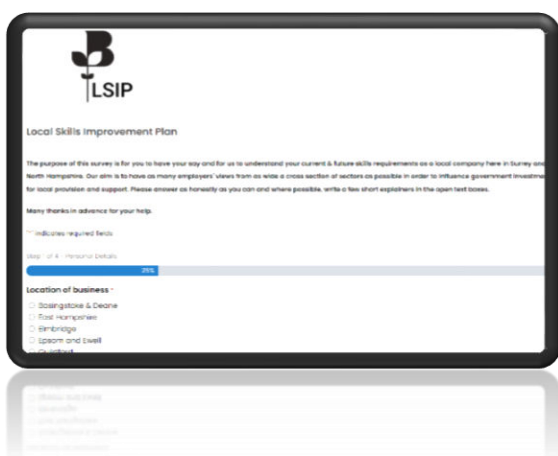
LSIP

Local Skills Improvement Plan

The purpose of this survey is for you to have your say and for us to understand your current & future skills requirements as a local company here in Surrey and North Hampshire. Our aim is to have as many employers' views from as wide a cross section of sectors as possible in order to influence government investment for local provision and support. Please answer as honestly as you can and where possible, write a few short explainers in the open text boxes.

Many thanks in advance for your help.

"*" indicates required fields

Step 1 of 4 - Personal Details

25%

Location of business *

Basingstoke & Deane
East Hampshire
Elmbridge
Epsom and Ewell
Guildford